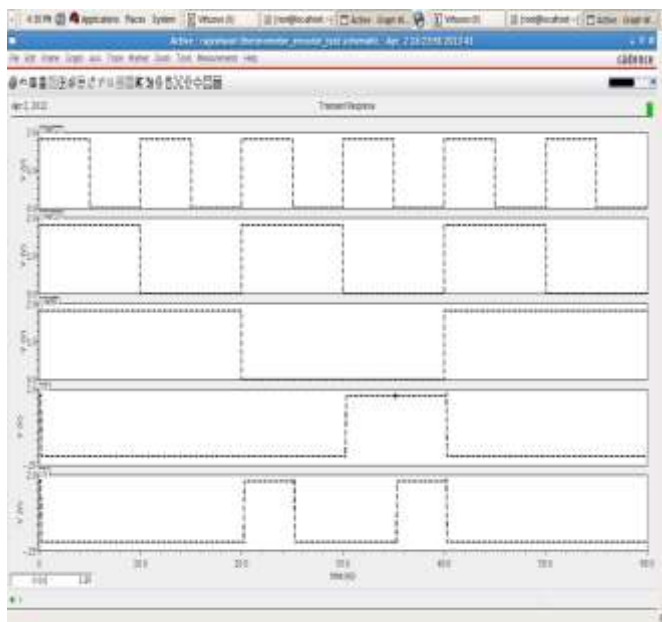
4:30 PM Applications Places System Virtuoso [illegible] Active: Graph W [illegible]

Active: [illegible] Apr 2 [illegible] 2013

File Edit Frame Graph Axis Trace Marker Zoom Tools Measurement Help

cadence

Apr 2, 2013

Transient Response

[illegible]

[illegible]

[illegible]

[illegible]

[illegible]

0 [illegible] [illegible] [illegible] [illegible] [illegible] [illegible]

time (ns)